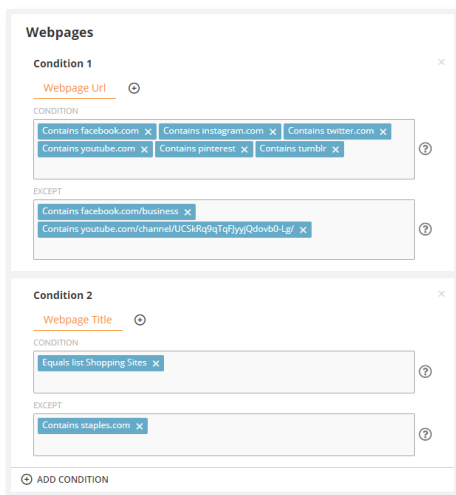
Webpages

Condition 1 ×

Webpage Url ⊕

CONDITION

Contains facebook.com × Contains instagram.com × Contains twitter.com × Contains youtube.com × Contains pinterest × Contains tumblr × ?

EXCEPT

Contains facebook.com/business × Contains youtube.com/channel/UCSkRq9qTqFJyyjQdovb0-Lg/ × ?

Condition 2 ×

Webpage Title ⊕

CONDITION

Equals list Shopping Sites × ?

EXCEPT

Contains staples.com × ?

⊕ ADD CONDITION